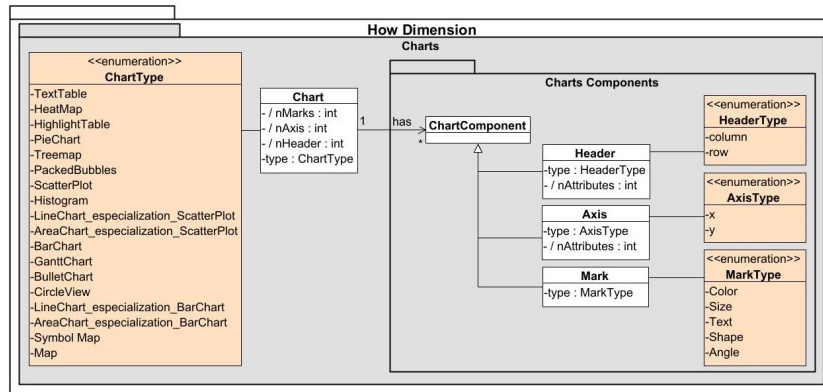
How Dimension

Charts

<<enumeration>>
ChartType
-TextTable
-HeatMap
-HighlightTable
-PieChart
-Treemap
-PackedBubbles
-ScatterPlot
-Histogram
-LineChart_especialization_ScatterPlot
-AreaChart_especialization_ScatterPlot
-BarChart
-GanttChart
-BulletChart
-CircleView
-LineChart_especialization_BarChart
-AreaChart_especialization_BarChart
-Symbol Map
-Map

Chart
-/ nMarks : int
-/ nAxis : int
-/ nHeader : int
-type : ChartType

1
has
*

Charts Components

ChartComponent

Header
-type : HeaderType
-/ nAttributes : int

Axis
-type : AxisType
-/ nAttributes : int

Mark
-type : MarkType

<<enumeration>>
HeaderType
-column
-row

<<enumeration>>
AxisType
-x
-y

<<enumeration>>
MarkType
-Color
-Size
-Text
-Shape
-Angle